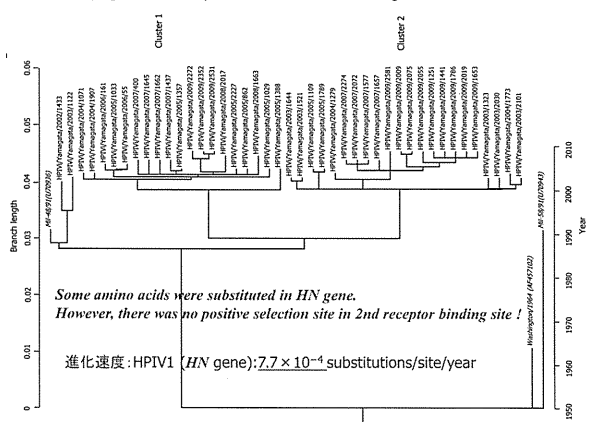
Cluster 1

Cluster 2

0.06

0.05

0.04

0.03

0.02

0.01

0

Branch length

MI-48/91(U70936)
HPIV/Yamagata/2002/1433
HPIV/Yamagata/2003/1132
HPIV/Yamagata/2004/1907
HPIV/Yamagata/2006/161
HPIV/Yamagata/2006/1833
HPIV/Yamagata/2006/955
HPIV/Yamagata/2007/400
HPIV/Yamagata/2007/1645
HPIV/Yamagata/2007/1662
HPIV/Yamagata/2007/1637
HPIV/Yamagata/2005/1357
HPIV/Yamagata/2009/2272
HPIV/Yamagata/2009/2352
HPIV/Yamagata/2009/2531
HPIV/Yamagata/2008/2017
HPIV/Yamagata/2005/2227
HPIV/Yamagata/2005/862
HPIV/Yamagata/2008/1663
HPIV/Yamagata/2005/1929
HPIV/Yamagata/2005/1388
HPIV/Yamagata/2003/1644
HPIV/Yamagata/2003/1521
HPIV/Yamagata/2005/1109
HPIV/Yamagata/2005/1789
HPIV/Yamagata/2004/1279
HPIV/Yamagata/2007/2274
HPIV/Yamagata/2007/2072
HPIV/Yamagata/2007/1577
HPIV/Yamagata/2007/1657
HPIV/Yamagata/2009/2581
HPIV/Yamagata/2009/2009
HPIV/Yamagata/2009/2075
HPIV/Yamagata/2009/2055
HPIV/Yamagata/2009/1251
HPIV/Yamagata/2009/1441
HPIV/Yamagata/2009/1786
HPIV/Yamagata/2009/2019
HPIV/Yamagata/2009/1653
HPIV/Yamagata/2003/1323
HPIV/Yamagata/2003/2030
HPIV/Yamagata/2003/1773
HPIV/Yamagata/2003/2101
MI-59/91(U70943)
Washington/1964 (AF457102)

2010

2000

1990

1980

1970

1960

1950

Year

Some amino acids were substituted in HN gene.
However, there was no positive selection site in 2nd receptor binding site !

進化速度:HPIV1 (HN gene):$7.7 \times 10^{-4}$ substitutions/site/year